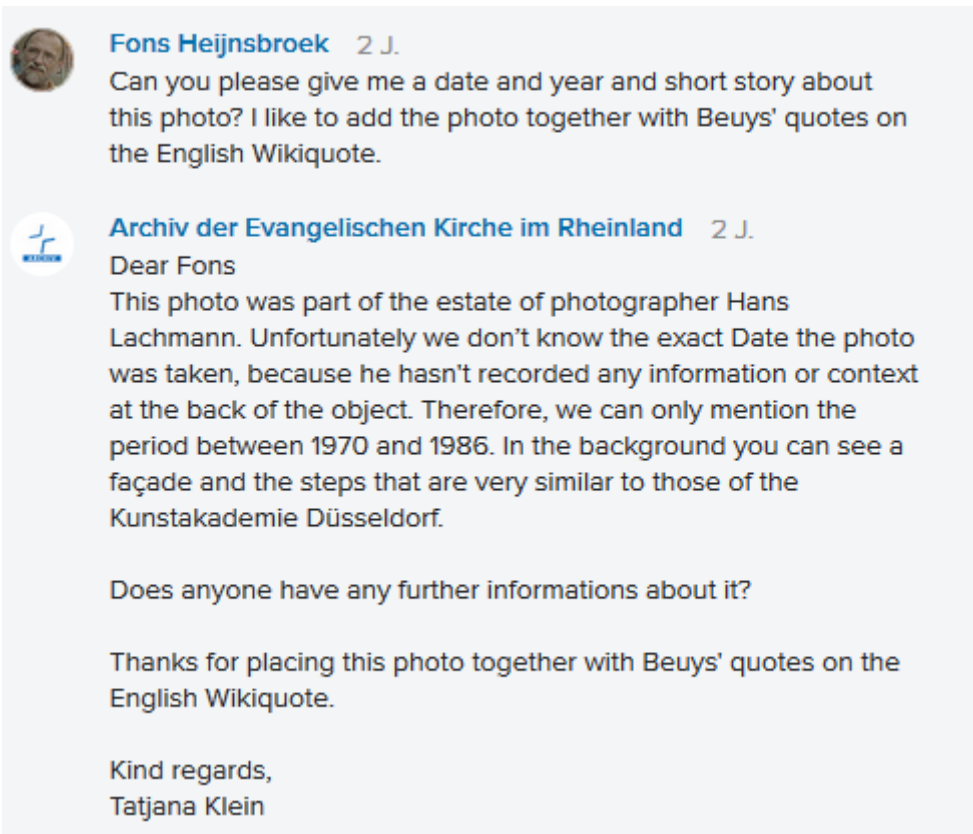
Fons Heijnsbroek 2 J.
Can you please give me a date and year and short story about this photo? I like to add the photo together with Beuys' quotes on the English Wikiquote.

Archiv der Evangelischen Kirche im Rheinland 2 J.
Dear Fons
This photo was part of the estate of photographer Hans Lachmann. Unfortunately we don't know the exact Date the photo was taken, because he hasn't recorded any information or context at the back of the object. Therefore, we can only mention the period between 1970 and 1986. In the background you can see a façade and the steps that are very similar to those of the Kunstakademie Düsseldorf.

Does anyone have any further informations about it?

Thanks for placing this photo together with Beuys' quotes on the English Wikiquote.

Kind regards,
Tatjana Klein